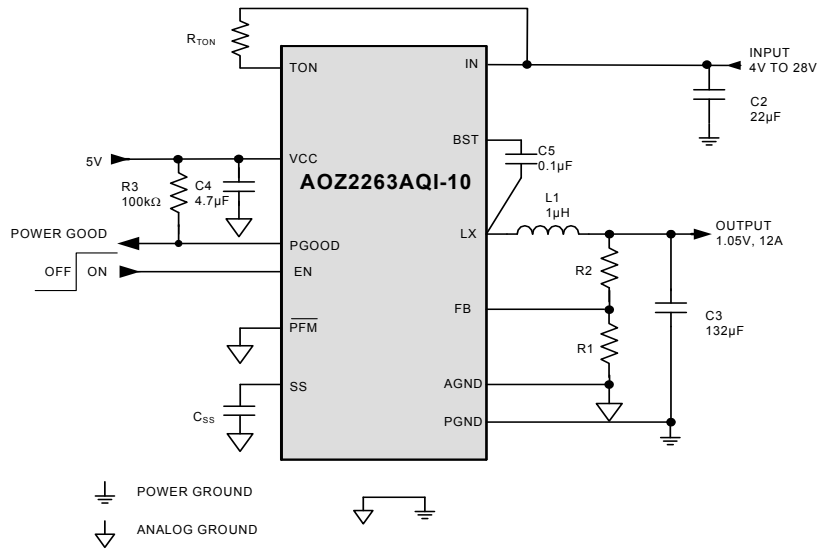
$R_{TON}$

TON

IN

INPUT
4V TO 28V

C2
22µF

BST

C5
0.1µF

5V

VCC

AOZ2263AQI-10

R3
100kΩ

C4
4.7µF

L1
1µH

POWER GOOD

PGOOD

LX

OUTPUT
1.05V, 12A

OFF

ON

EN

R2

FB

C3
132µF

$\overline{PFM}$

R1

SS

AGND

$C_{SS}$

PGND

POWER GROUND

ANALOG GROUND